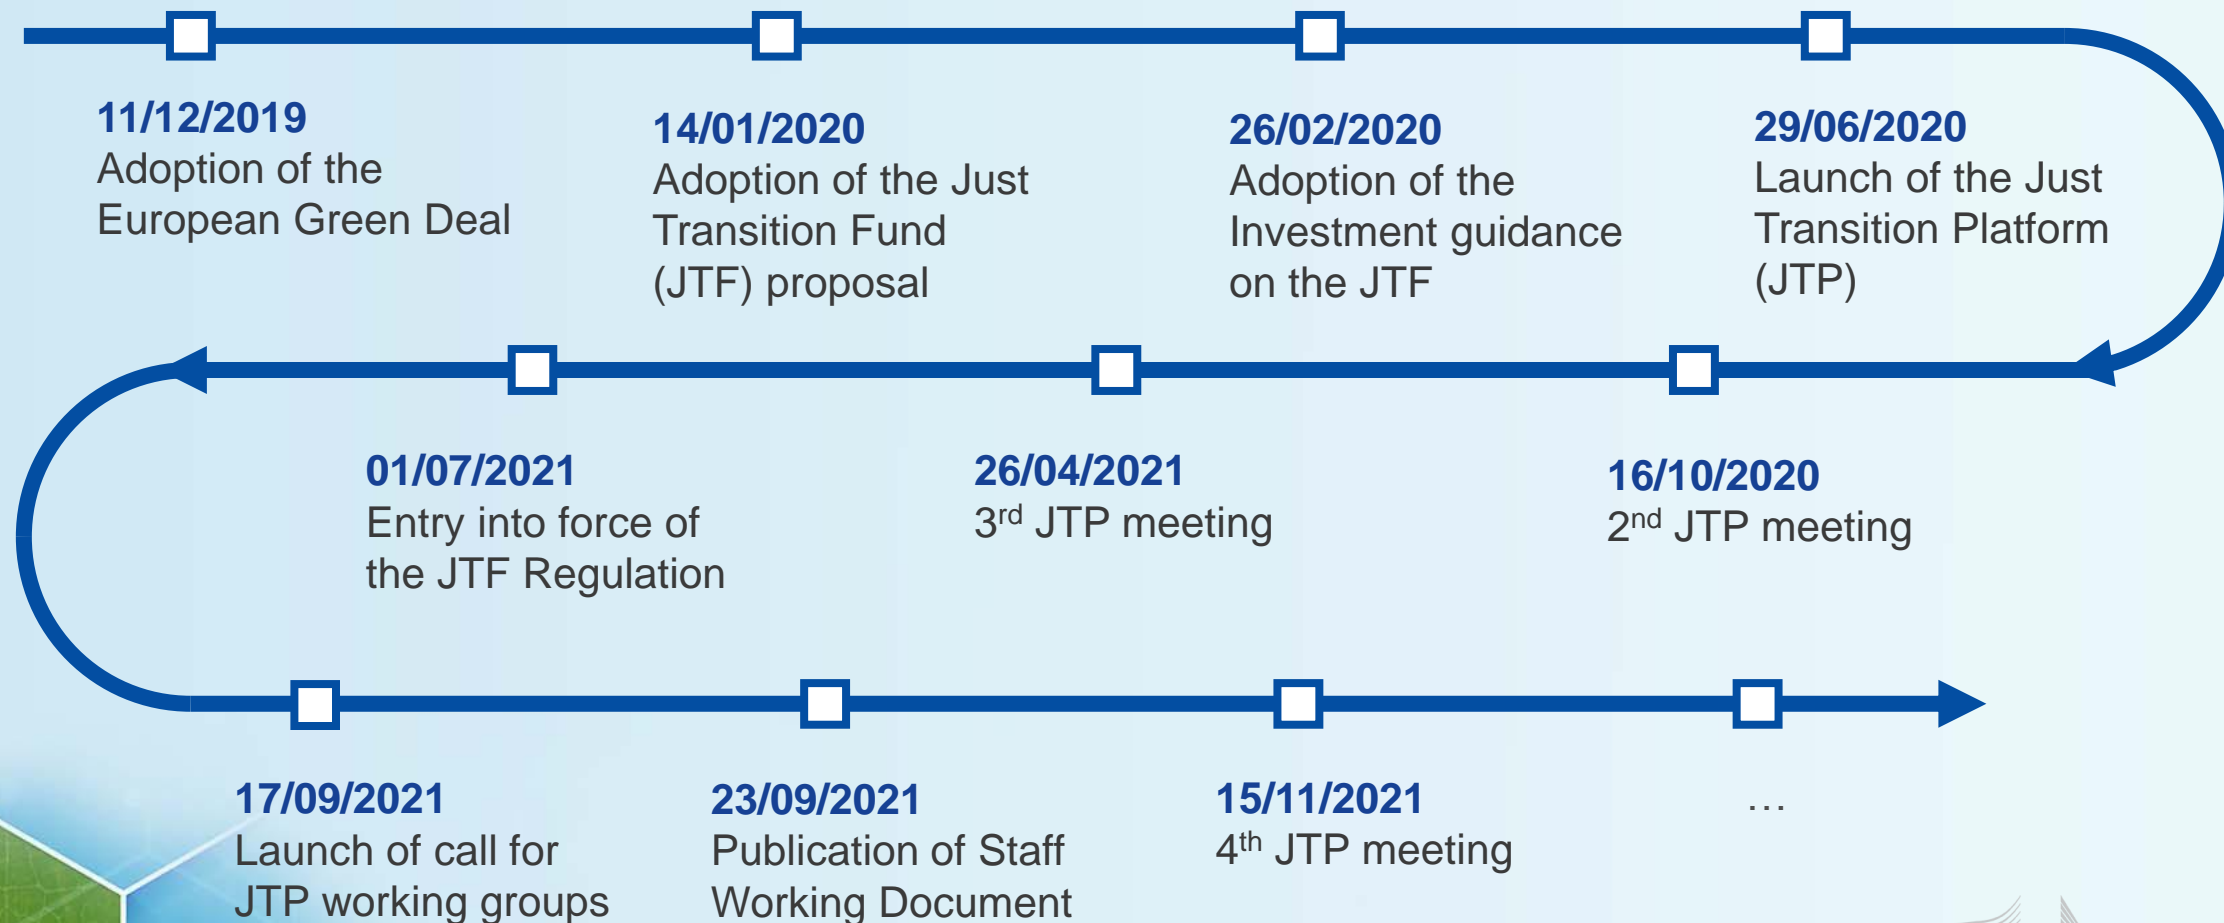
11/12/2019
Adoption of the European Green Deal

14/01/2020
Adoption of the Just Transition Fund (JTF) proposal

26/02/2020
Adoption of the Investment guidance on the JTF

29/06/2020
Launch of the Just Transition Platform (JTP)

01/07/2021
Entry into force of the JTF Regulation

26/04/2021
3$^{rd}$ JTP meeting

16/10/2020
2$^{nd}$ JTP meeting

17/09/2021
Launch of call for JTP working groups

23/09/2021
Publication of Staff Working Document

15/11/2021
4$^{th}$ JTP meeting

…